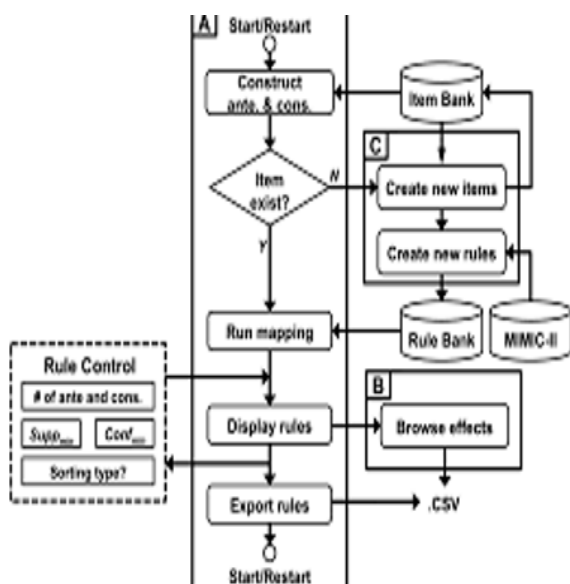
A
Start/Restart
Construct ante. & cons.
Item Bank
C
Item exist?
N
Create new items
Create new rules
Y
Run mapping
Rule Bank
MIMIC-II
Rule Control
# of ante and cons.
$Supp_{min}$
$Conf_{min}$
Sorting type?
B
Display rules
Browse effects
Export rules
.CSV
Start/Restart